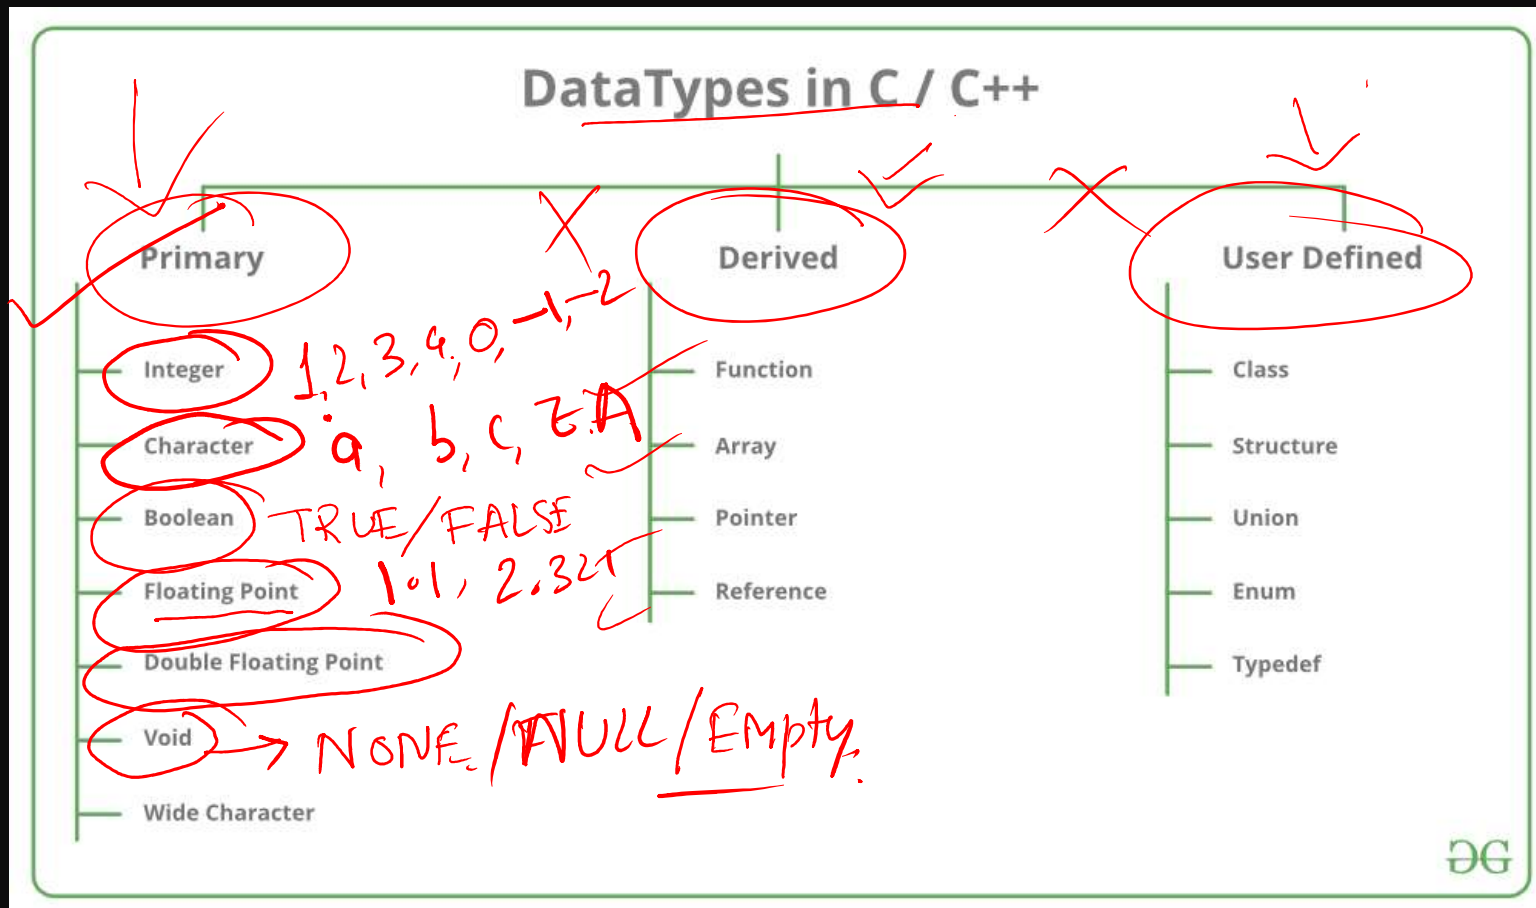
DataTypes in C / C++

Primary

Integer 1, 2, 3, 4, 0, -1, -2

Character a, b, c, Z, A

Boolean TRUE/FALSE

Floating Point 1.1, 2.321

Double Floating Point

Void → NONE/NULL/Empty

Wide Character

Derived

Function

Array

Pointer

Reference

User Defined

Class

Structure

Union

Enum

Typedef

GG